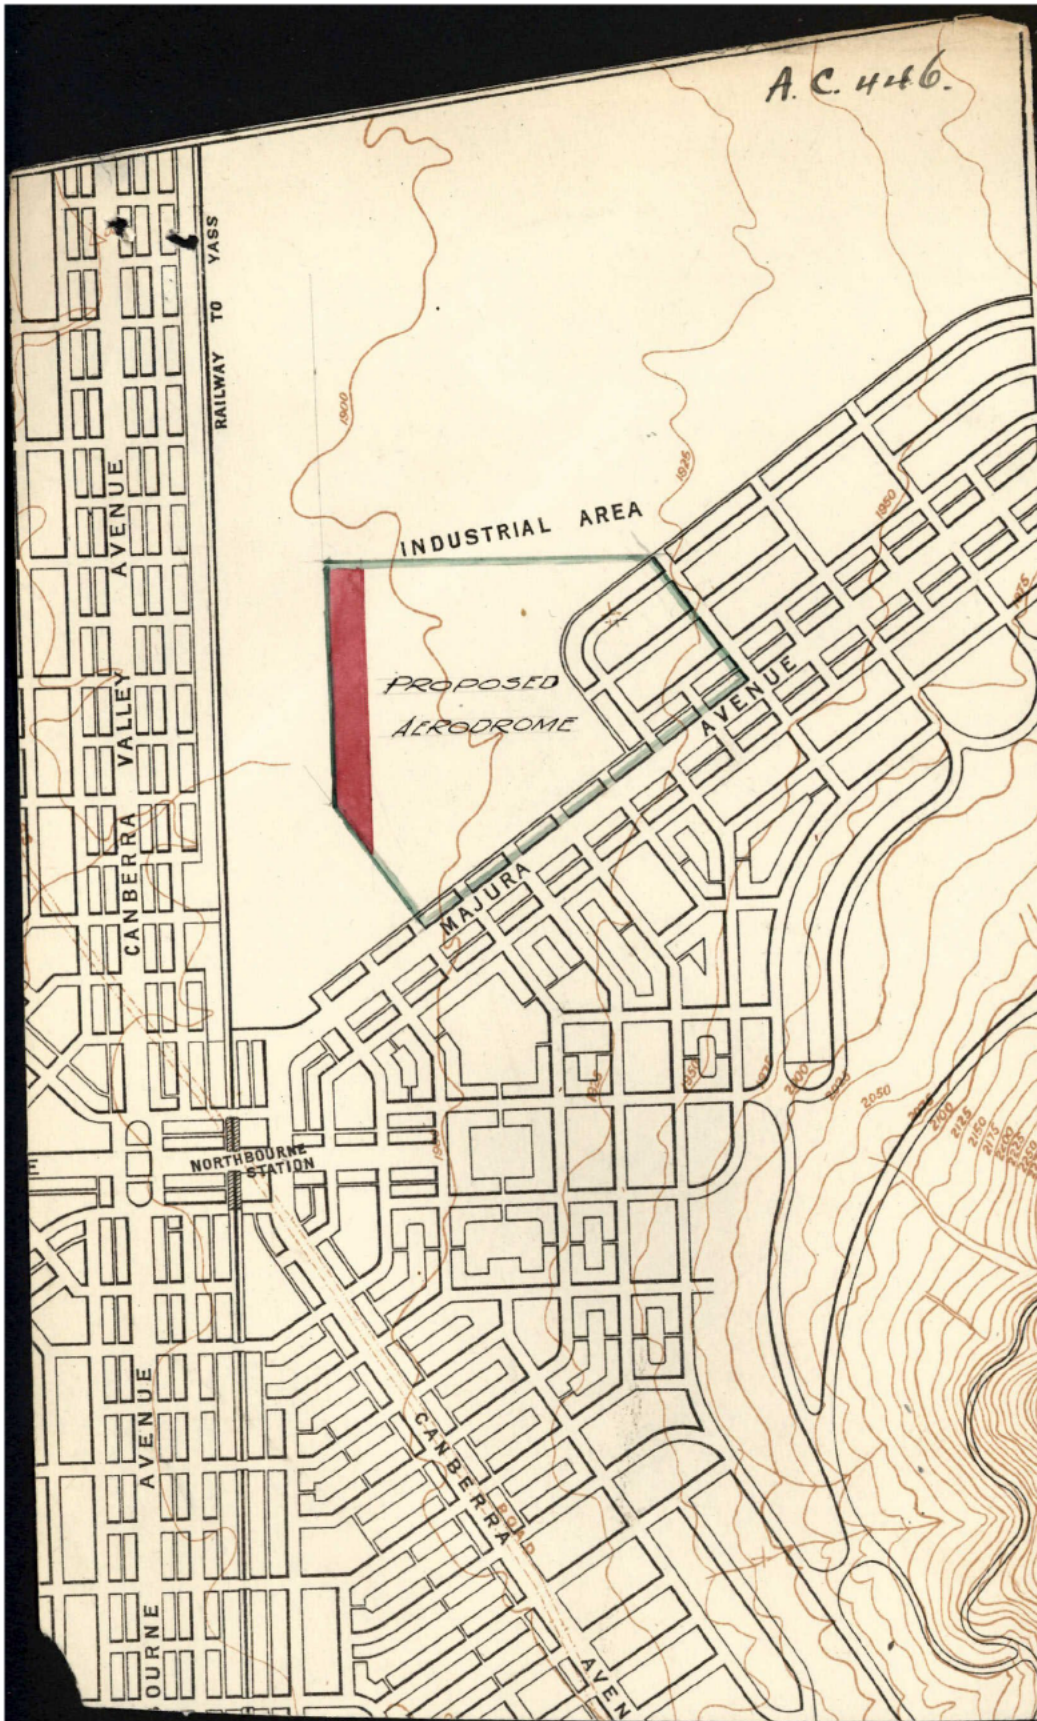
A.C. 446.

RAILWAY TO YASS

CANBERRA VALLEY AVENUE

1900

1925

1950

INDUSTRIAL AREA

PROPOSED AERODROME

MAJURA AVENUE

NORTHBOURNE STATION

2050

2100

2125

2150

2175

OURNE AVENUE

CANBERRA ROAD

AVEN